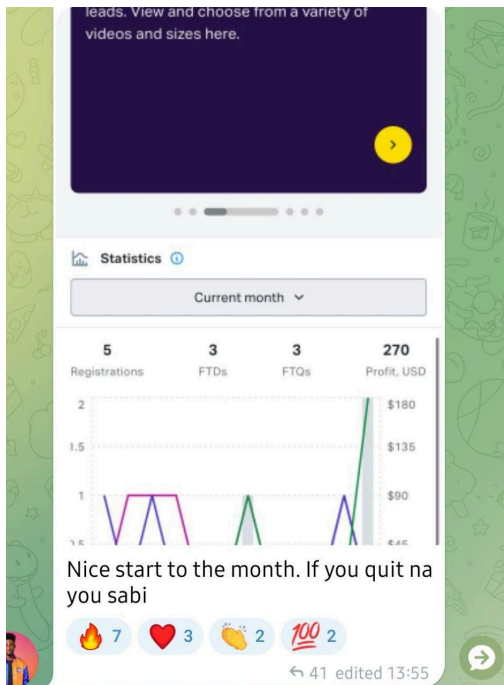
leads. View and choose from a variety of videos and sizes here.

Statistics

Current month

| 5 | 3 | 3 | 270 |
|---|---|---|---|
| Registrations | FTDs | FTQs | Profit, USD |

2
1.5
1
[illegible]

$180
$135
$90
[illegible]

Nice start to the month. If you quit na you sabi

🔥 7 ❤️ 3 👏 2 💯 2

41 edited 13:55